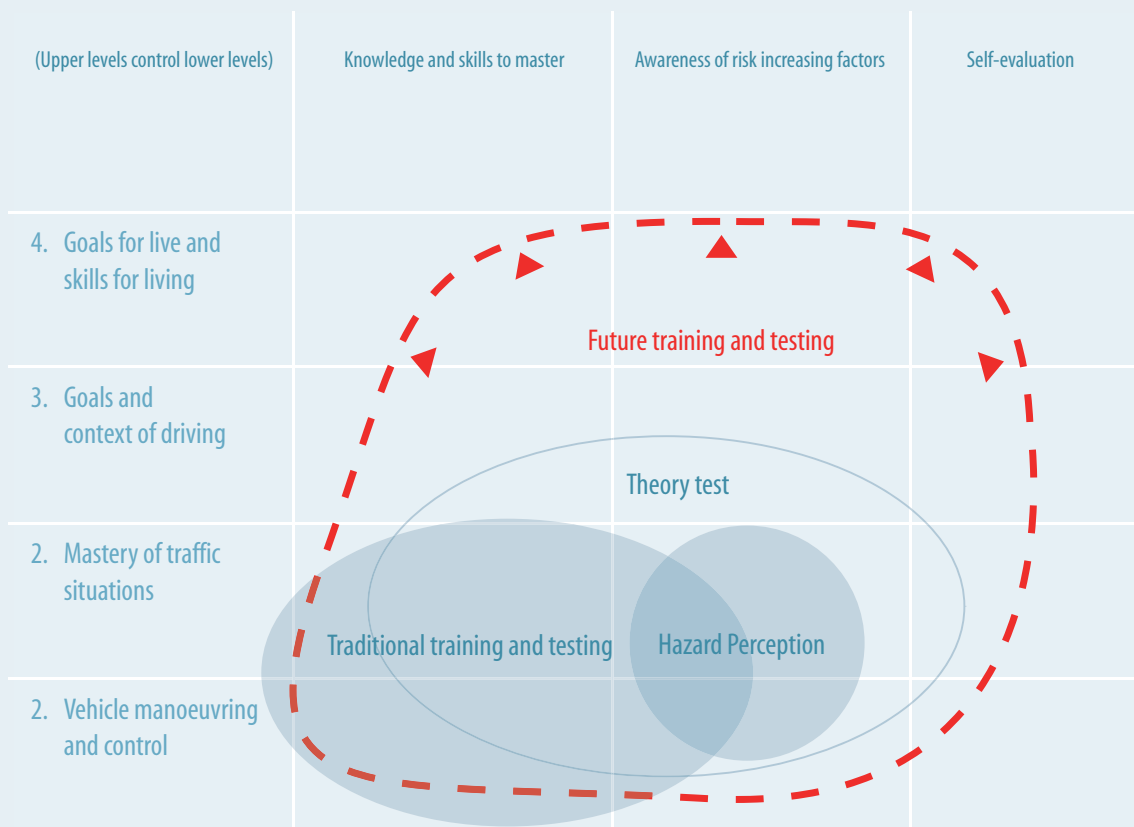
(Upper levels control lower levels)

Knowledge and skills to master

Awareness of risk increasing factors

Self-evaluation

4. Goals for live and skills for living

Future training and testing

3. Goals and context of driving

Theory test

2. Mastery of traffic situations

Traditional training and testing

Hazard Perception

2. Vehicle manoeuvring and control